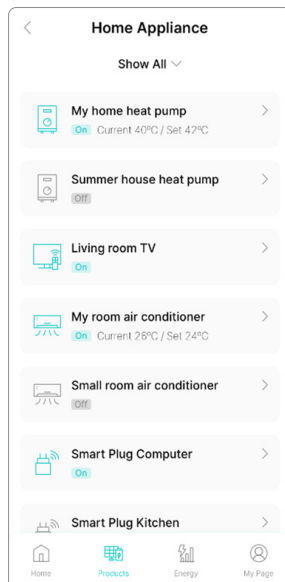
Home Appliance

Show All

My home heat pump
On Current 40°C / Set 42°C

Summer house heat pump
Off

Living room TV
On

My room air conditioner
On Current 26°C / Set 24°C

Small room air conditioner
Off

Smart Plug Computer
On

Smart Plug Kitchen

Home
Products
Energy
My Page